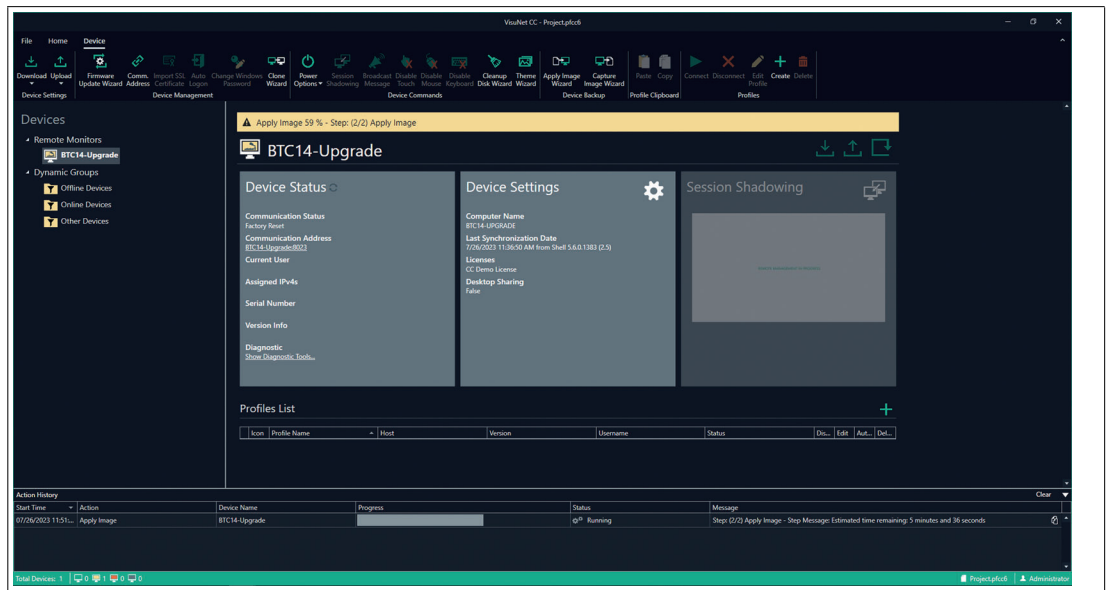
VisuNet CC - Project.pfcc6

File Home Device

Download Upload
Device Settings

Firmware Update Wizard Comm. Address Import SSL Certificate Auto Logon Change Windows Password Clone Wizard
Device Management

Power Options Session Shadowing Broadcast Message Disable Touch Disable Mouse Disable Keyboard Cleanup Disk Wizard Theme Wizard
Device Commands

Apply Image Wizard Capture Image Wizard
Device Backup

Paste Copy
Profile Clipboard

Connect Disconnect Edit Profile Create Delete
Profiles

Devices
Remote Monitors
BTC14-Upgrade
Dynamic Groups
Offline Devices
Online Devices
Other Devices

Apply Image 59 % - Step: (2/2) Apply Image

BTC14-Upgrade

Device Status
Communication Status
Factory Reset
Communication Address
BTC14-Upgrade:8023
Current User
Assigned IPv4s
Serial Number
Version Info
Diagnostic
Show Diagnostic Tools...

Device Settings
Computer Name
BTC14-UPGRADE
Last Synchronization Date
7/26/2023 11:36:50 AM from Shell 5.6.0.1383 (2.5)
Licenses
CC Demo License
Desktop Sharing
False

Session Shadowing
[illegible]

Profiles List

| Icon | Profile Name | Host | Version | Username | Status | Dis... | Edit | Aut... | Del... |
|---|---|---|---|---|---|---|---|---|---|

Action History
Clear

| Start Time | Action | Device Name | Progress | Status | Message |
|---|---|---|---|---|---|
| 07/26/2023 11:51... | Apply Image | BTC14-Upgrade | | Running | Step: (2/2) Apply Image - Step Message: Estimated time remaining: 5 minutes and 36 seconds |

Total Devices: 1 0 1 0 0
Project.pfcc6 Administrator